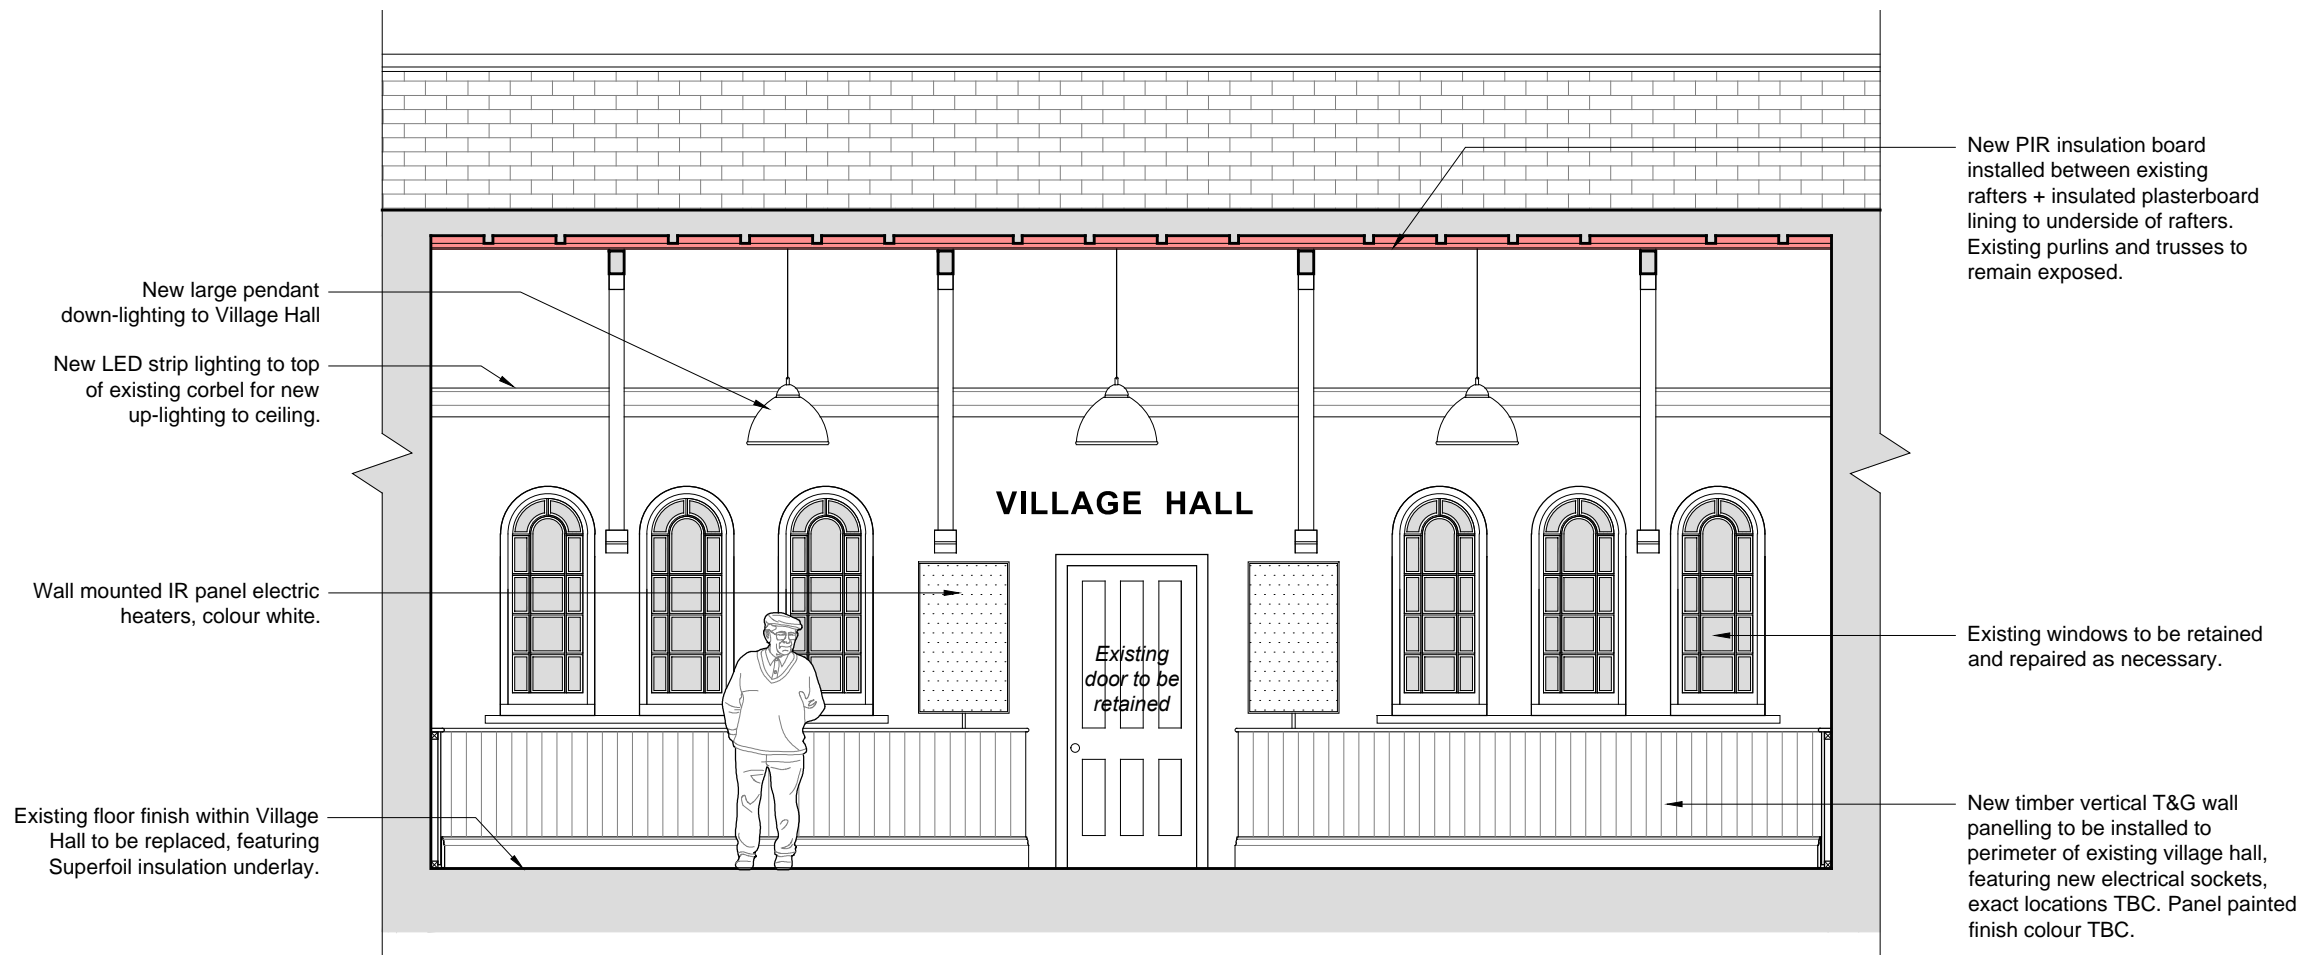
New PIR insulation board installed between existing rafters + insulated plasterboard lining to underside of rafters. Existing purlins and trusses to remain exposed.

New large pendant down-lighting to Village Hall

New LED strip lighting to top of existing corbel for new up-lighting to ceiling.

VILLAGE HALL

Wall mounted IR panel electric heaters, colour white.

Existing door to be retained

Existing windows to be retained and repaired as necessary.

Existing floor finish within Village Hall to be replaced, featuring Superfoil insulation underlay.

New timber vertical T&G wall panelling to be installed to perimeter of existing village hall, featuring new electrical sockets, exact locations TBC. Panel painted finish colour TBC.